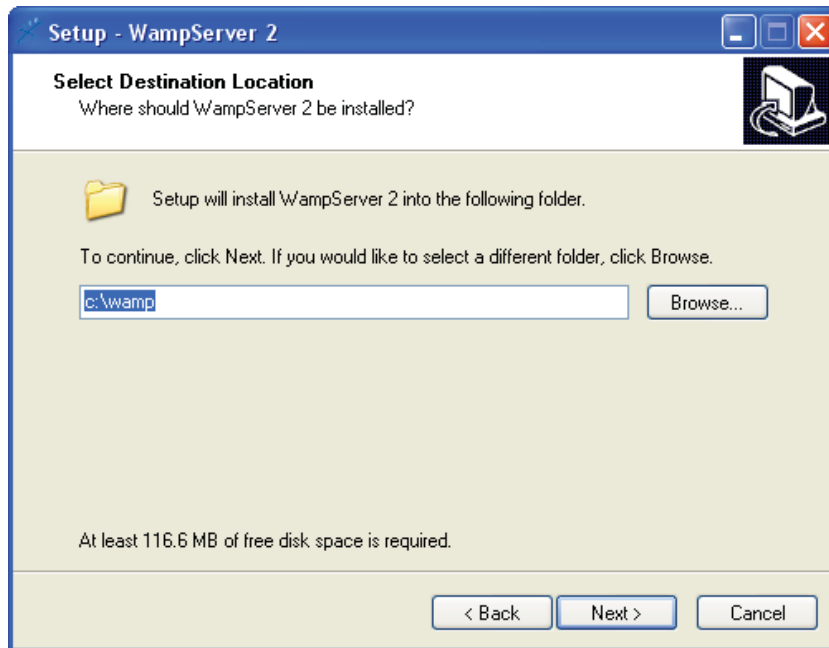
Setup - WampServer 2

Select Destination Location
Where should WampServer 2 be installed?

Setup will install WampServer 2 into the following folder.

To continue, click Next. If you would like to select a different folder, click Browse.

c:\wamp

Browse...

At least 116.6 MB of free disk space is required.

< Back

Next >

Cancel